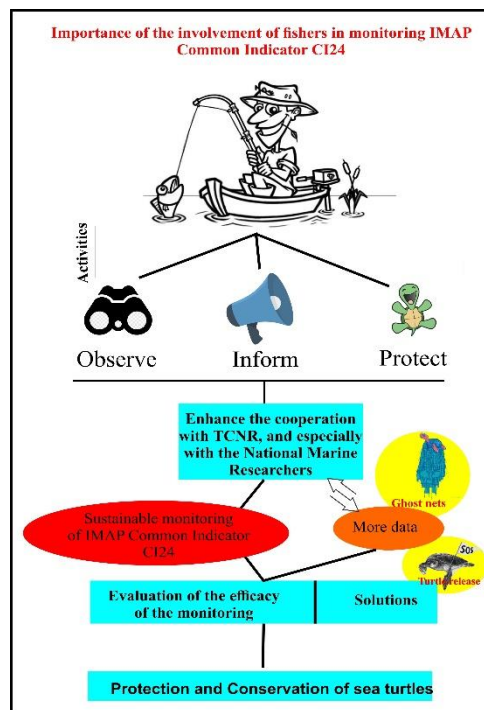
Importance of the involvement of fishers in monitoring IMAP Common Indicator CI24

Activities

Observe

Inform

Protect

Enhance the cooperation with TCNR, and especially with the National Marine Researchers

Ghost nets

Sustainable monitoring of IMAP Common Indicator CI24

More data

SOS

Turtle release

Evaluation of the efficacy of the monitoring

Solutions

Protection and Conservation of sea turtles